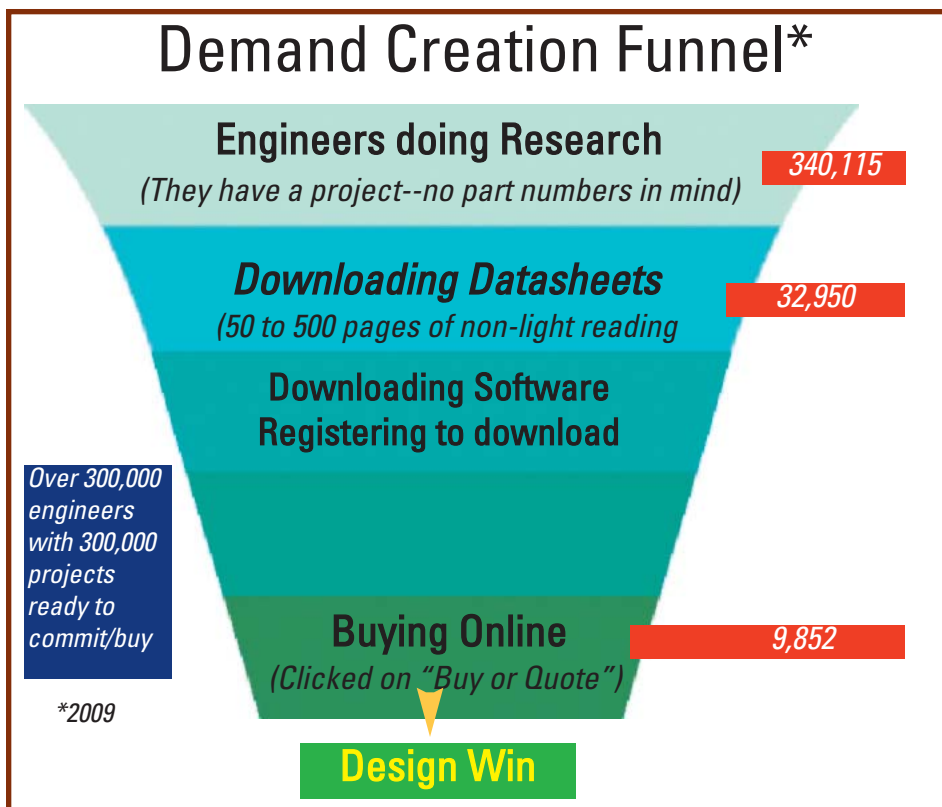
Demand Creation Funnel*

Engineers doing Research
(They have a project--no part numbers in mind)

340,115

Downloading Datasheets
(50 to 500 pages of non-light reading

32,950

Downloading Software
Registering to download

Over 300,000 engineers with 300,000 projects ready to commit/buy

Buying Online
(Clicked on "Buy or Quote")

9,852

*2009

Design Win